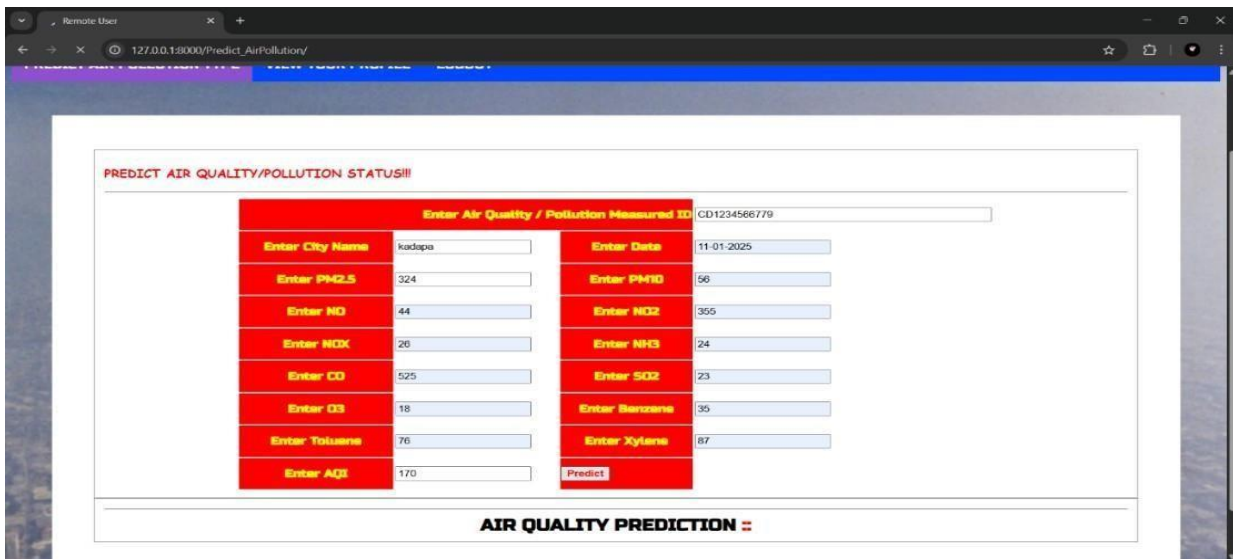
Remote User
127.0.0.1:8000/Predict_AirPollution/

PREDICT AIR QUALITY/POLLUTION STATUS!!!

| Enter Air Quality / Pollution Measured ID | CD1234566779 | | |
|---|---|---|---|
| Enter City Name | kadapa | Enter Date | 11-01-2025 |
| Enter PM2.5 | 324 | Enter PM10 | 56 |
| Enter NO | 44 | Enter NO2 | 355 |
| Enter NOX | 26 | Enter NH3 | 24 |
| Enter CO | 525 | Enter SO2 | 23 |
| Enter O3 | 18 | Enter Benzene | 35 |
| Enter Toluene | 76 | Enter Xylene | 87 |
| Enter AQI | 170 | Predict | |

AIR QUALITY PREDICTION :